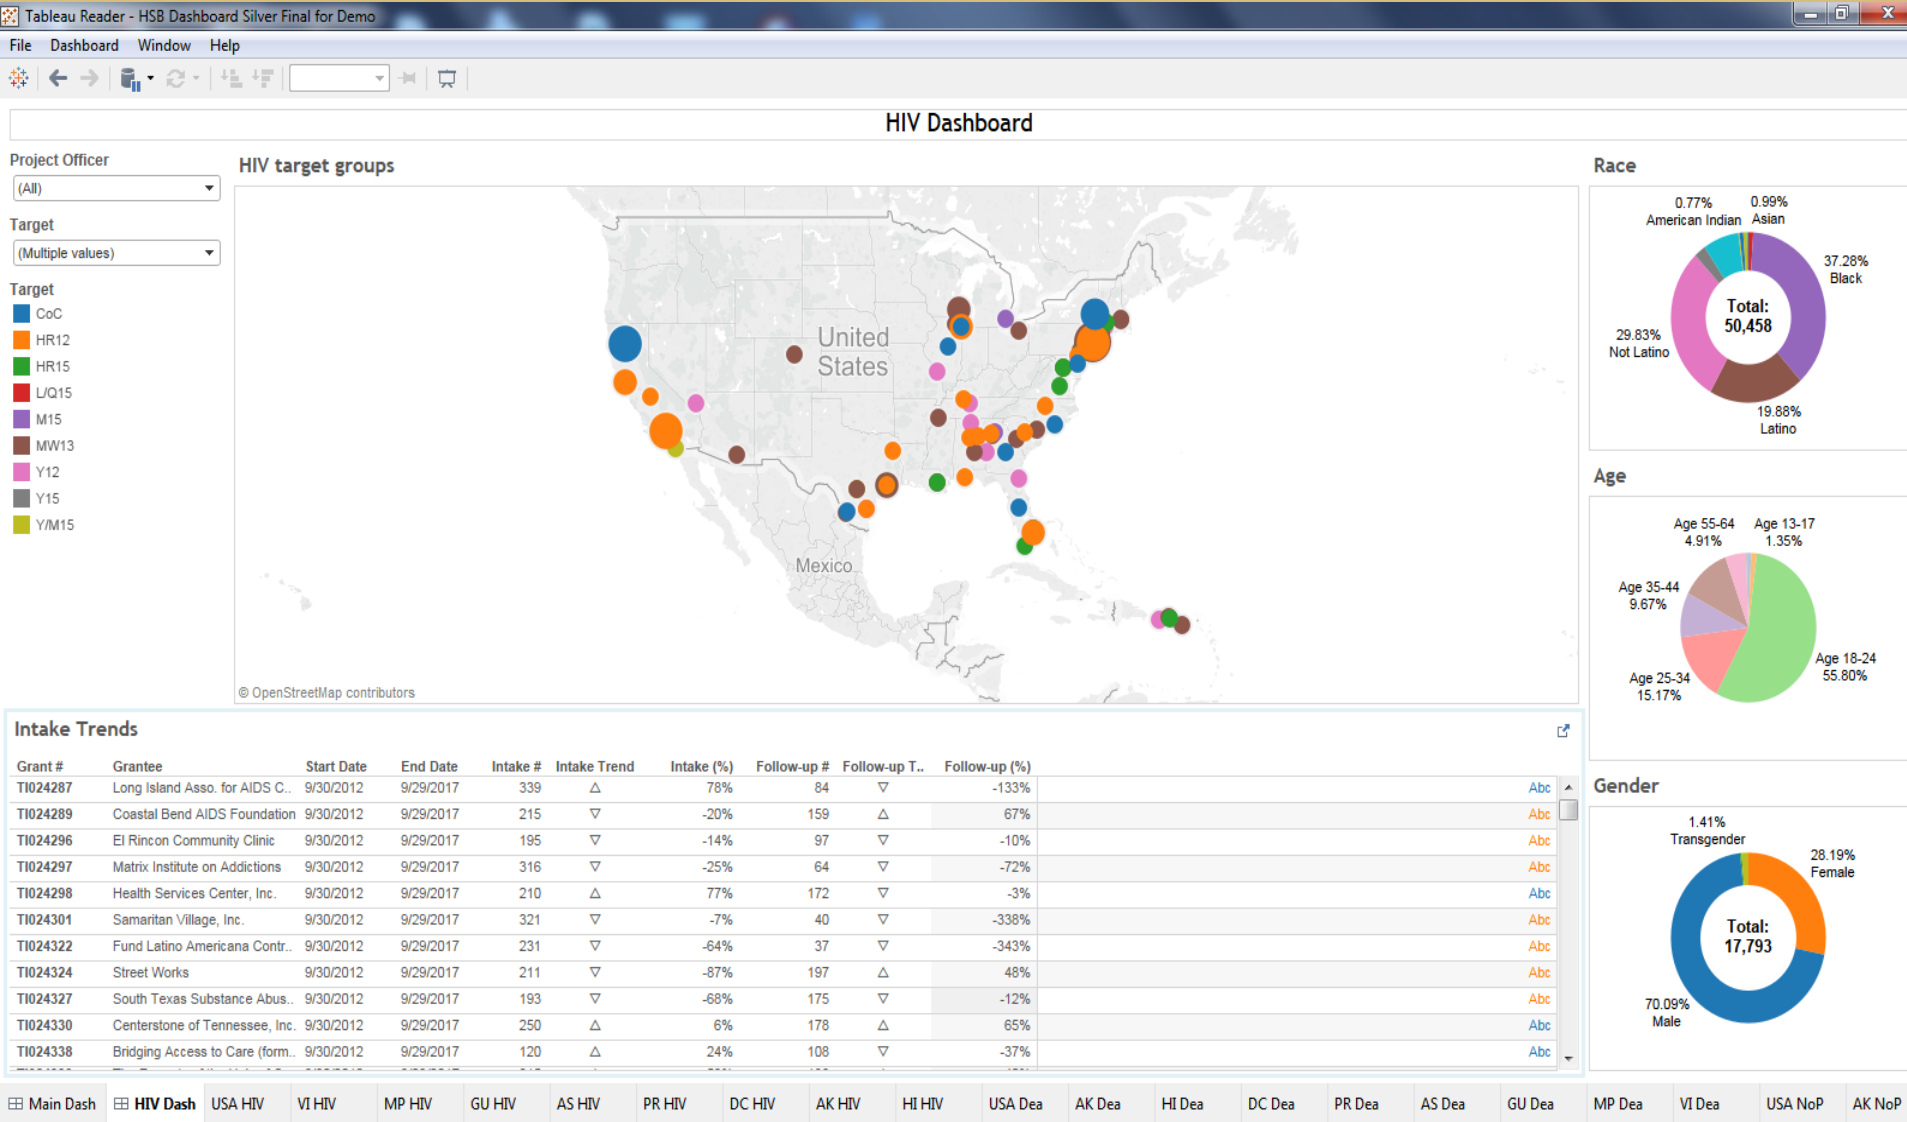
Tableau Reader - HSB Dashboard Silver Final for Demo

File Dashboard Window Help

HIV Dashboard

Project Officer
(All)

Target
(Multiple values)

Target
CoC
HR12
HR15
L/Q15
M15
MW13
Y12
Y15
Y/M15

HIV target groups

United States
Mexico
© OpenStreetMap contributors

Race
0.77%
American Indian
0.99%
Asian
37.28%
Black
Total:
50,458
29.83%
Not Latino
19.88%
Latino

Age
Age 55-64
4.91%
Age 13-17
1.35%
Age 35-44
9.67%
Age 18-24
55.80%
Age 25-34
15.17%

Gender
1.41%
Transgender
28.19%
Female
Total:
17,793
70.09%
Male

Intake Trends

| Grant # | Grantee | Start Date | End Date | Intake # | Intake Trend | Intake (%) | Follow-up # | Follow-up T.. | Follow-up (%) | |
|---|---|---|---|---|---|---|---|---|---|---|
| TI024287 | Long Island Asso. for AIDS C.. | 9/30/2012 | 9/29/2017 | 339 | △ | 78% | 84 | ▽ | -133% | Abc |
| TI024289 | Coastal Bend AIDS Foundation | 9/30/2012 | 9/29/2017 | 215 | ▽ | -20% | 159 | △ | 67% | Abc |
| TI024296 | El Rincon Community Clinic | 9/30/2012 | 9/29/2017 | 195 | ▽ | -14% | 97 | ▽ | -10% | Abc |
| TI024297 | Matrix Institute on Addictions | 9/30/2012 | 9/29/2017 | 316 | ▽ | -25% | 64 | ▽ | -72% | Abc |
| TI024298 | Health Services Center, Inc. | 9/30/2012 | 9/29/2017 | 210 | △ | 77% | 172 | ▽ | -3% | Abc |
| TI024301 | Samaritan Village, Inc. | 9/30/2012 | 9/29/2017 | 321 | ▽ | -7% | 40 | ▽ | -338% | Abc |
| TI024322 | Fund Latino Americana Contr.. | 9/30/2012 | 9/29/2017 | 231 | ▽ | -64% | 37 | ▽ | -343% | Abc |
| TI024324 | Street Works | 9/30/2012 | 9/29/2017 | 211 | ▽ | -87% | 197 | △ | 48% | Abc |
| TI024327 | South Texas Substance Abus.. | 9/30/2012 | 9/29/2017 | 193 | ▽ | -68% | 175 | ▽ | -12% | Abc |
| TI024330 | Centerstone of Tennessee, Inc. | 9/30/2012 | 9/29/2017 | 250 | △ | 6% | 178 | △ | 65% | Abc |
| TI024338 | Bridging Access to Care (form.. | 9/30/2012 | 9/29/2017 | 120 | △ | 24% | 108 | ▽ | -37% | Abc |

Main Dash | HIV Dash | USA HIV | VI HIV | MP HIV | GU HIV | AS HIV | PR HIV | DC HIV | AK HIV | HI HIV | USA Dea | AK Dea | HI Dea | DC Dea | PR Dea | AS Dea | GU Dea | MP Dea | VI Dea | USA NoP | AK NoP